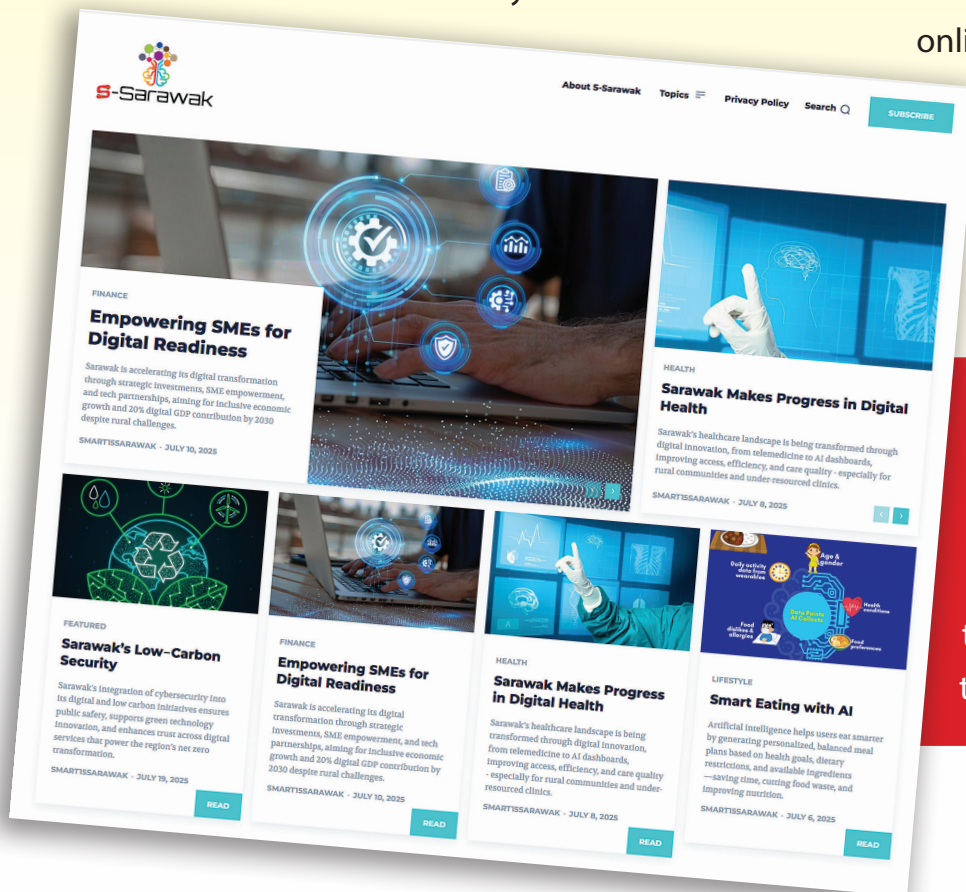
onli

S-Sarawak

About S-Sarawak Topics Privacy Policy Search SUBSCRIBE

FINANCE

Empowering SMEs for Digital Readiness

Sarawak is accelerating its digital transformation through strategic investments, SME empowerment, and tech partnerships, aiming for inclusive economic growth and 20% digital GDP contribution by 2030 despite rural challenges.

SMART1SSARAWAK - JULY 10, 2025

HEALTH

Sarawak Makes Progress in Digital Health

Sarawak's healthcare landscape is being transformed through digital innovation, from telemedicine to AI dashboards, improving access, efficiency, and care quality - especially for rural communities and under-resourced clinics.

SMART1SSARAWAK - JULY 8, 2025

FEATURED

Sarawak's Low-Carbon Security

Sarawak's integration of cybersecurity into its digital and low carbon initiatives ensures public safety, supports green technology innovation, and enhances trust across digital services that power the region's net zero transformation.

SMART1SSARAWAK - JULY 19, 2025

READ

FINANCE

Empowering SMEs for Digital Readiness

Sarawak is accelerating its digital transformation through strategic investments, SME empowerment, and tech partnerships, aiming for inclusive economic growth and 20% digital GDP contribution by 2030 despite rural challenges.

SMART1SSARAWAK - JULY 10, 2025

READ

HEALTH

Sarawak Makes Progress in Digital Health

Sarawak's healthcare landscape is being transformed through digital innovation, from telemedicine to AI dashboards, improving access, efficiency, and care quality - especially for rural communities and under-resourced clinics.

SMART1SSARAWAK - JULY 8, 2025

READ

Daily activity data from wearables
Age & gender
Data Points AI Collects
Health conditions
Food dislikes & allergies
Food preferences

LIFESTYLE

Smart Eating with AI

Artificial intelligence helps users eat smarter by generating personalized, balanced meal plans based on health goals, dietary restrictions, and available ingredients —saving time, cutting food waste, and improving nutrition.

SMART1SSARAWAK - JULY 6, 2025

READ

t
t